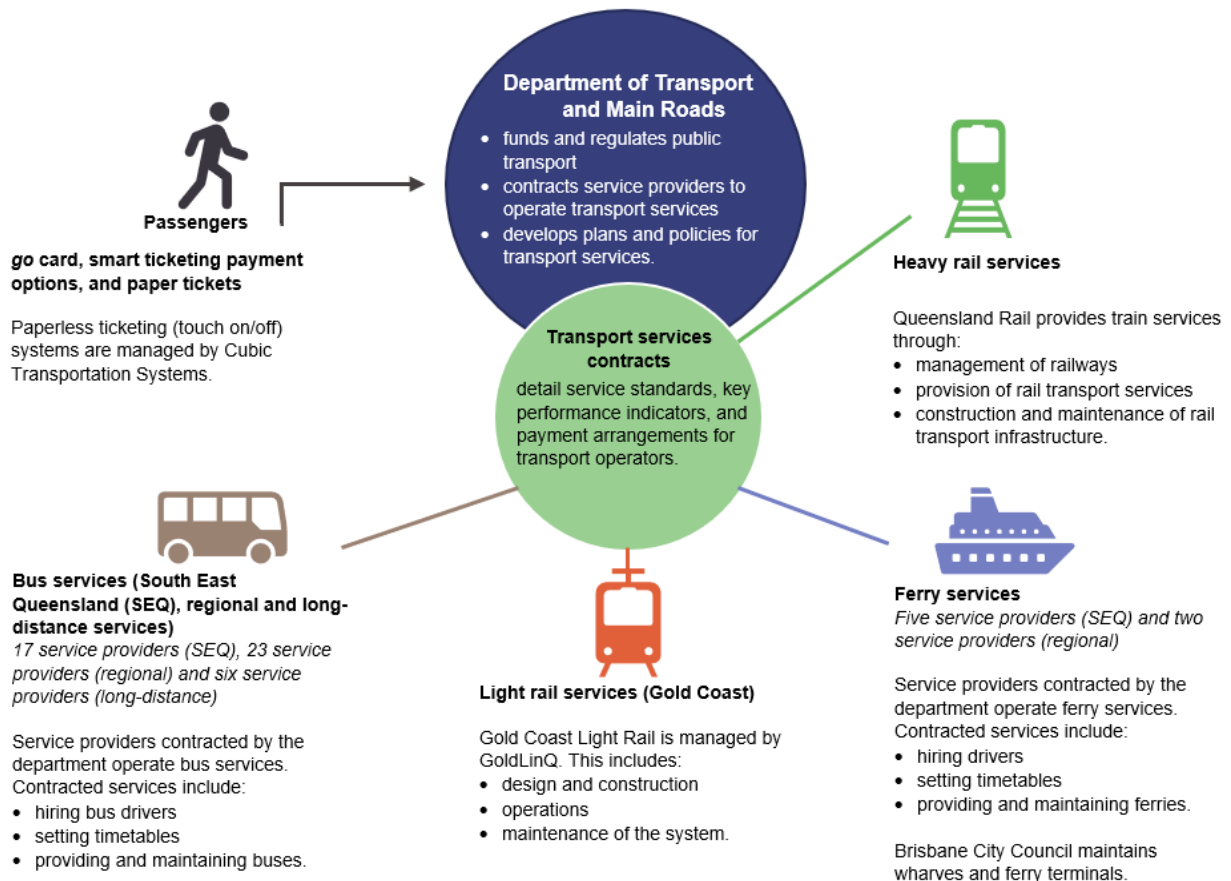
Passengers

*go* card, smart ticketing payment options, and paper tickets

Paperless ticketing (touch on/off) systems are managed by Cubic Transportation Systems.

Department of Transport and Main Roads

- funds and regulates public transport
- contracts service providers to operate transport services
- develops plans and policies for transport services.

Transport services contracts

detail service standards, key performance indicators, and payment arrangements for transport operators.

Heavy rail services

Queensland Rail provides train services through:
- management of railways
- provision of rail transport services
- construction and maintenance of rail transport infrastructure.

Bus services (South East Queensland (SEQ), regional and long-distance services)
*17 service providers (SEQ), 23 service providers (regional) and six service providers (long-distance)*

Service providers contracted by the department operate bus services. Contracted services include:
- hiring bus drivers
- setting timetables
- providing and maintaining buses.

Light rail services (Gold Coast)

Gold Coast Light Rail is managed by GoldLinQ. This includes:
- design and construction
- operations
- maintenance of the system.

Ferry services
*Five service providers (SEQ) and two service providers (regional)*

Service providers contracted by the department operate ferry services. Contracted services include:
- hiring drivers
- setting timetables
- providing and maintaining ferries.

Brisbane City Council maintains wharves and ferry terminals.